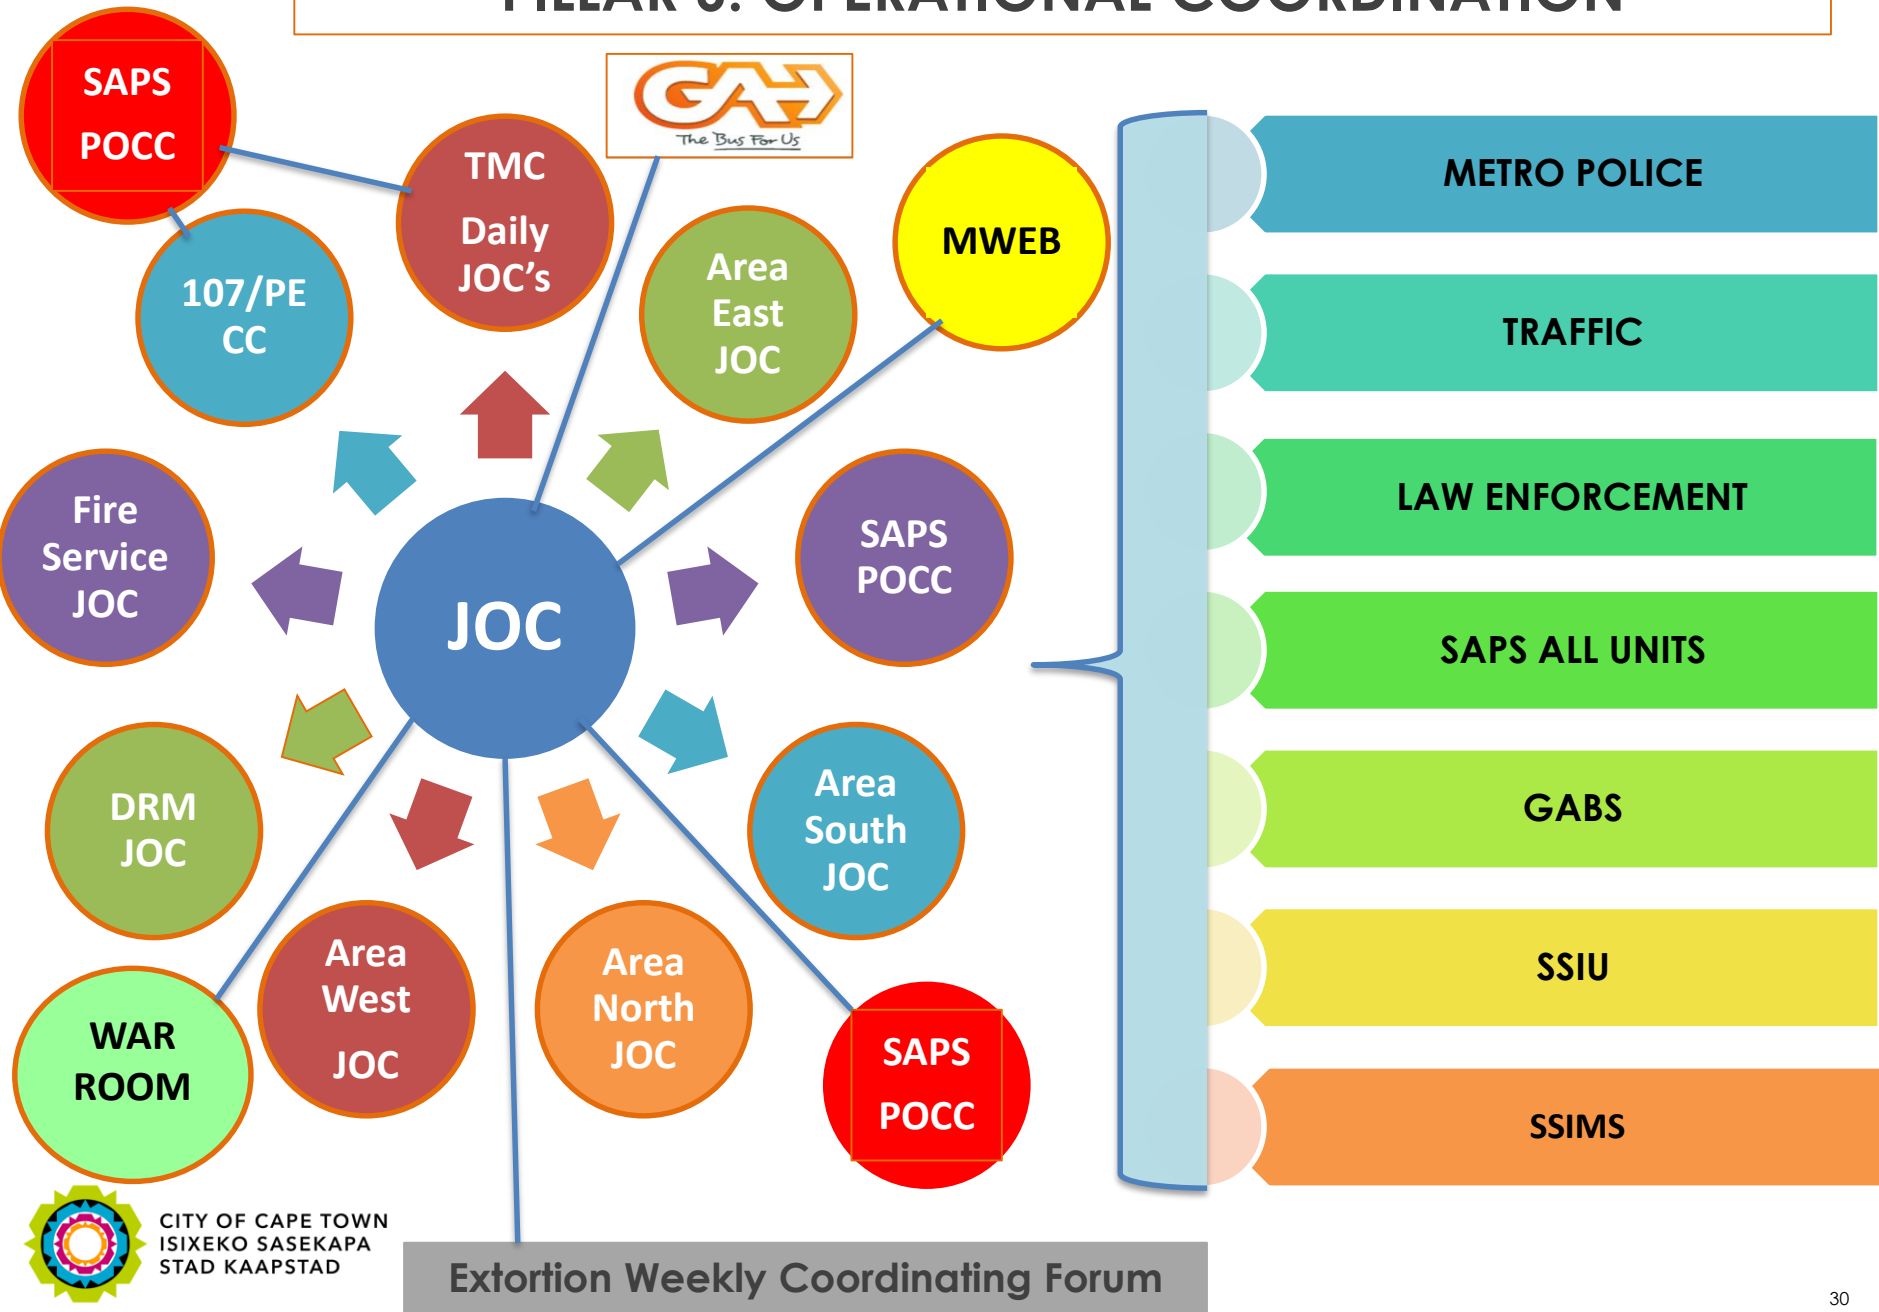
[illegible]

SAPS POCC

TMC Daily JOC's

GA The Bus For Us

MWEB

107/PE CC

Area East JOC

Fire Service JOC

JOC

SAPS POCC

DRM JOC

Area South JOC

WAR ROOM

Area West JOC

Area North JOC

SAPS POCC

METRO POLICE

TRAFFIC

LAW ENFORCEMENT

SAPS ALL UNITS

GABS

SSIU

SSIMS

CITY OF CAPE TOWN
ISIXEKO SASEKAPA
STAD KAAPSTAD

Extortion Weekly Coordinating Forum

30